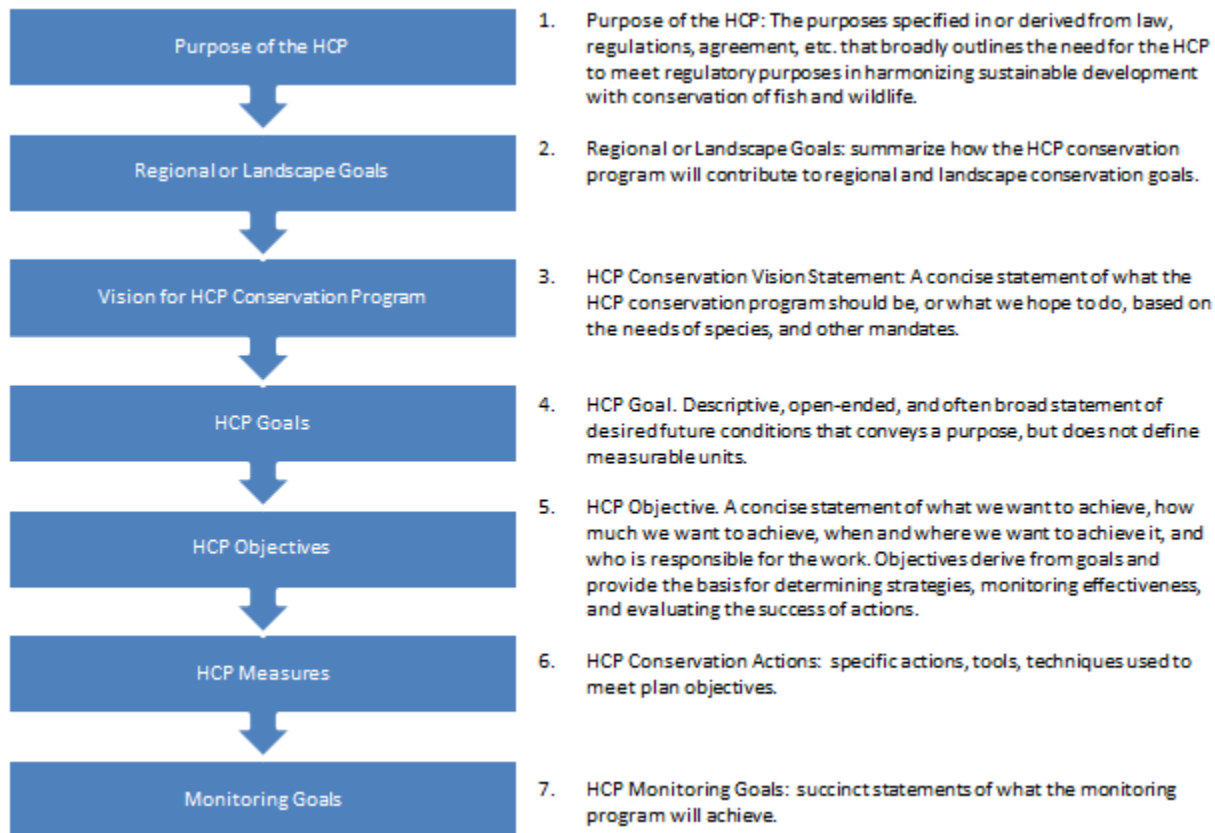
Purpose of the HCP

Regional or Landscape Goals

Vision for HCP Conservation Program

HCP Goals

HCP Objectives

HCP Measures

Monitoring Goals

1. Purpose of the HCP: The purposes specified in or derived from law, regulations, agreement, etc. that broadly outlines the need for the HCP to meet regulatory purposes in harmonizing sustainable development with conservation of fish and wildlife.

2. Regional or Landscape Goals: summarize how the HCP conservation program will contribute to regional and landscape conservation goals.

3. HCP Conservation Vision Statement: A concise statement of what the HCP conservation program should be, or what we hope to do, based on the needs of species, and other mandates.

4. HCP Goal. Descriptive, open-ended, and often broad statement of desired future conditions that conveys a purpose, but does not define measurable units.

5. HCP Objective. A concise statement of what we want to achieve, how much we want to achieve, when and where we want to achieve it, and who is responsible for the work. Objectives derive from goals and provide the basis for determining strategies, monitoring effectiveness, and evaluating the success of actions.

6. HCP Conservation Actions: specific actions, tools, techniques used to meet plan objectives.

7. HCP Monitoring Goals: succinct statements of what the monitoring program will achieve.